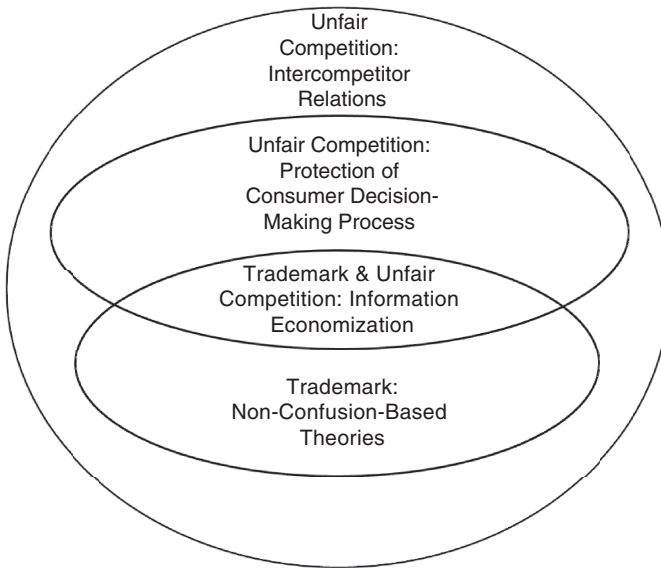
Unfair Competition: Intercompetitor Relations

Unfair Competition: Protection of Consumer Decision-Making Process

Trademark & Unfair Competition: Information Economization

Trademark: Non-Confusion-Based Theories